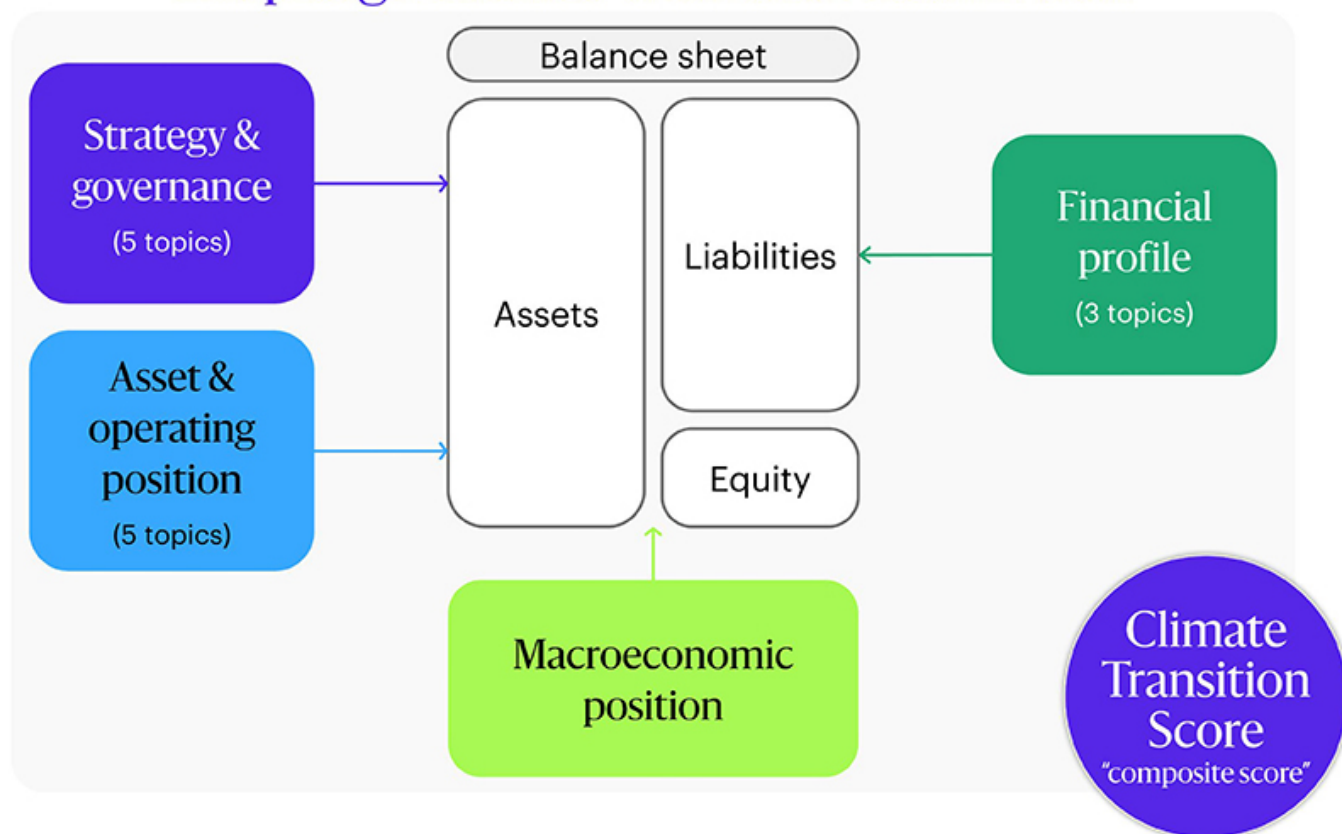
Balance sheet

Strategy & governance
(5 topics)

Asset & operating position
(5 topics)

Assets

Liabilities

Equity

Financial profile
(3 topics)

Macroeconomic position

Climate Transition Score
"composite score"